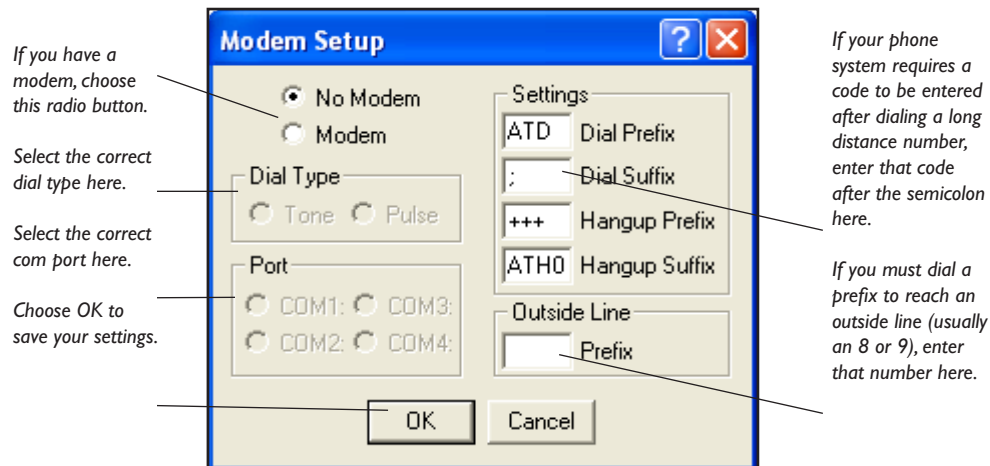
If you have a modem, choose this radio button.

Select the correct dial type here.

Select the correct com port here.

Choose OK to save your settings.

Modem Setup

?

No Modem

Modem

Dial Type

Tone

Pulse

Port

COM1:

COM3:

COM2:

COM4:

Settings

ATD

Dial Prefix

;

Dial Suffix

+++

Hangup Prefix

ATH0

Hangup Suffix

Outside Line

Prefix

OK

Cancel

If your phone system requires a code to be entered after dialing a long distance number, enter that code after the semicolon here.

If you must dial a prefix to reach an outside line (usually an 8 or 9), enter that number here.